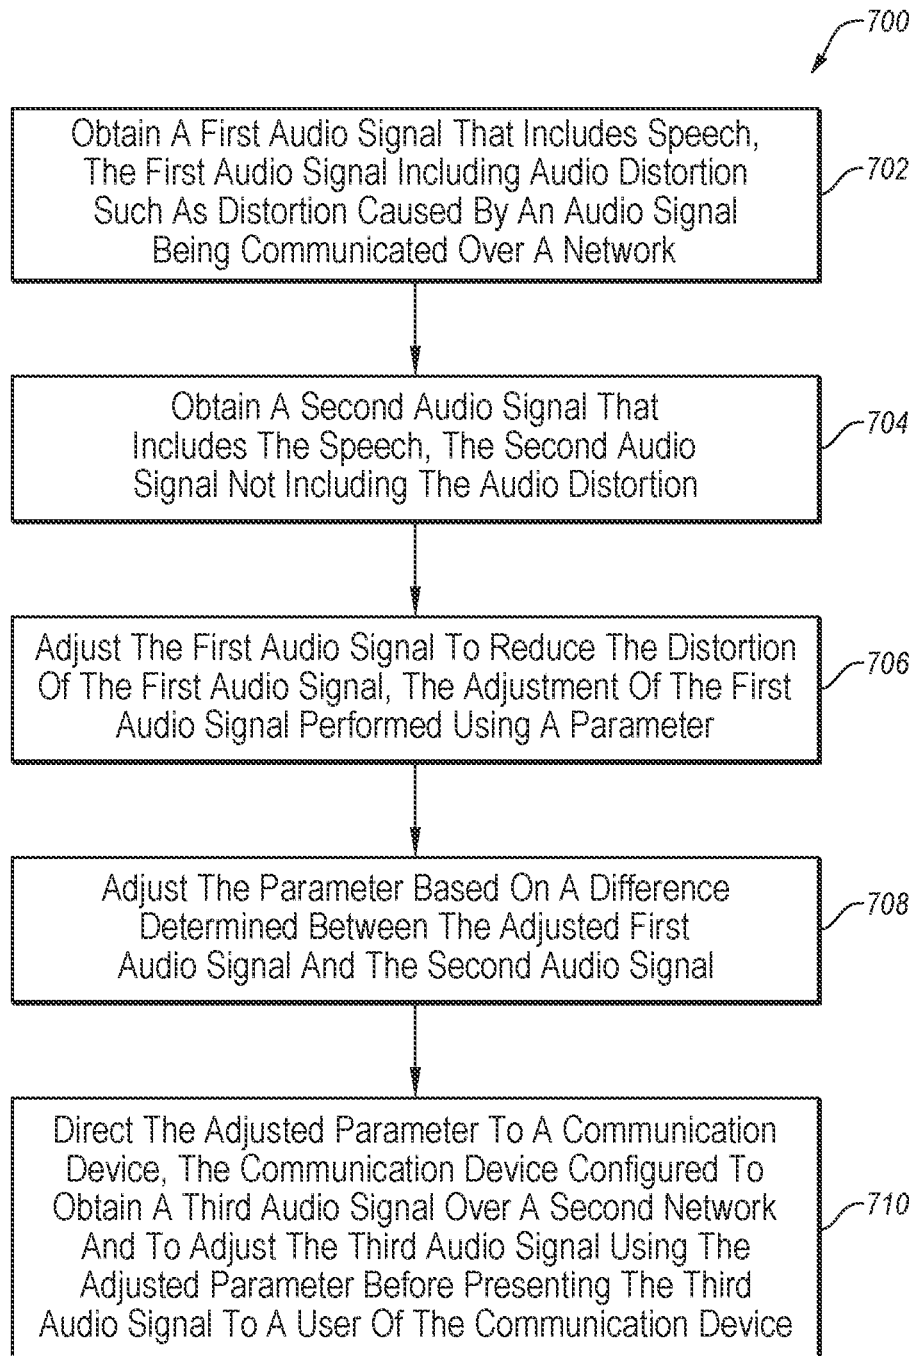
700

Obtain A First Audio Signal That Includes Speech, The First Audio Signal Including Audio Distortion Such As Distortion Caused By An Audio Signal Being Communicated Over A Network

702

Obtain A Second Audio Signal That Includes The Speech, The Second Audio Signal Not Including The Audio Distortion

704

Adjust The First Audio Signal To Reduce The Distortion Of The First Audio Signal, The Adjustment Of The First Audio Signal Performed Using A Parameter

706

Adjust The Parameter Based On A Difference Determined Between The Adjusted First Audio Signal And The Second Audio Signal

708

Direct The Adjusted Parameter To A Communication Device, The Communication Device Configured To Obtain A Third Audio Signal Over A Second Network And To Adjust The Third Audio Signal Using The Adjusted Parameter Before Presenting The Third Audio Signal To A User Of The Communication Device

710